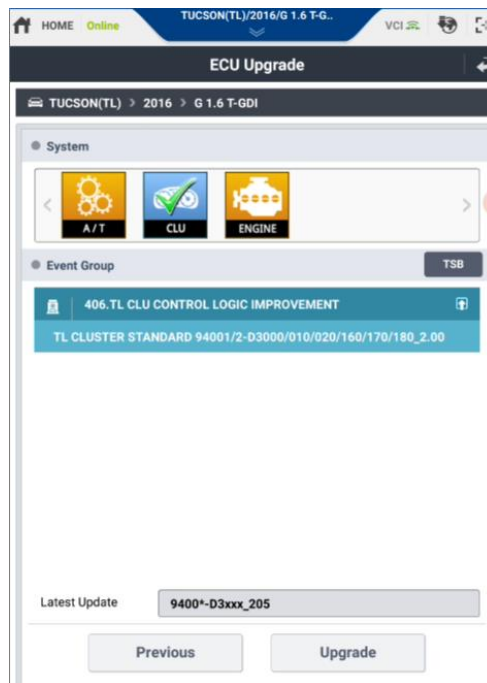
HOME Online
TUCSON(TL)/2016/G 1.6 T-G..
VCI

ECU Upgrade

TUCSON(TL) > 2016 > G 1.6 T-GDI

System

A/T
CLU
ENGINE

Event Group
TSB

406.TL CLU CONTROL LOGIC IMPROVEMENT

TL CLUSTER STANDARD 94001/2-D3000/010/020/160/170/180_2.00

Latest Update
9400*-D3xxx_205

Previous
Upgrade